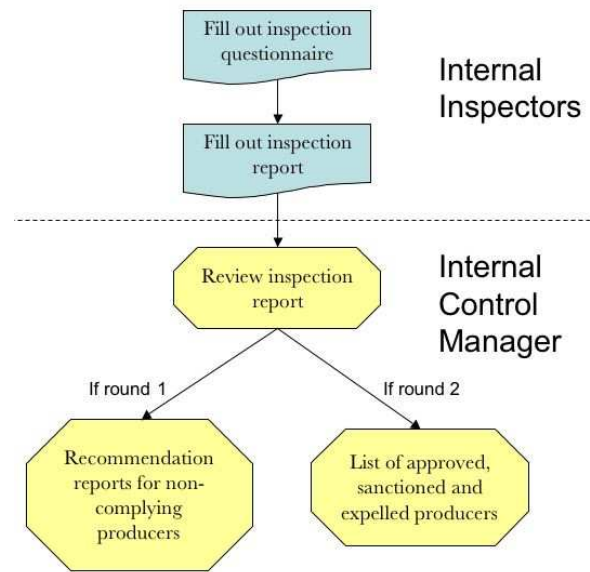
Fill out inspection questionnaire

Internal Inspectors

Fill out inspection report

Review inspection report

Internal Control Manager

If round 1

If round 2

Recommendation reports for non-complying producers

List of approved, sanctioned and expelled producers